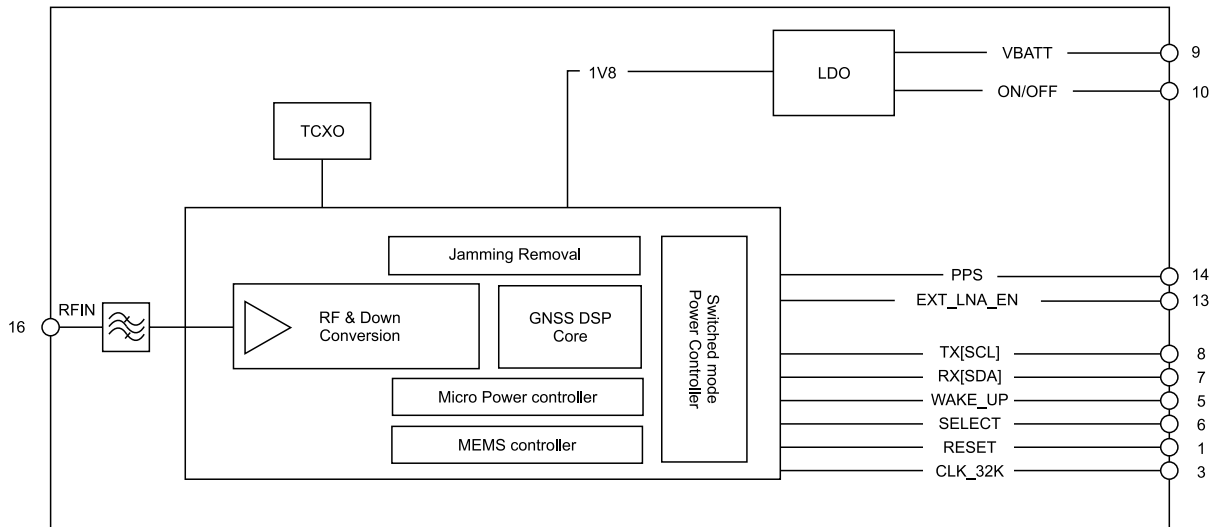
1V8
LDO
VBATT
9
ON/OFF
10
TCXO
Jamming Removal
Switched mode Power Controller
PPS
14
EXT_LNA_EN
13
16
RFIN
RF & Down Conversion
GNSS DSP Core
TX[SCL]
8
RX[SDA]
7
Micro Power controller
WAKE_UP
5
SELECT
6
MEMS controller
RESET
1
CLK_32K
3